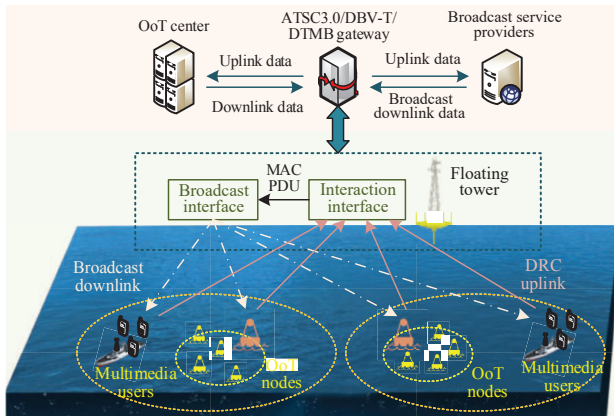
OoT center

ATSC3.0/DBV-T/ DTMB gateway

Broadcast service providers

Uplink data

Downlink data

Uplink data

Broadcast downlink data

MAC PDU

Broadcast interface

Interaction interface

Floating tower

Broadcast downlink

DRC uplink

Multimedia users

OoT nodes

OoT nodes

Multimedia users